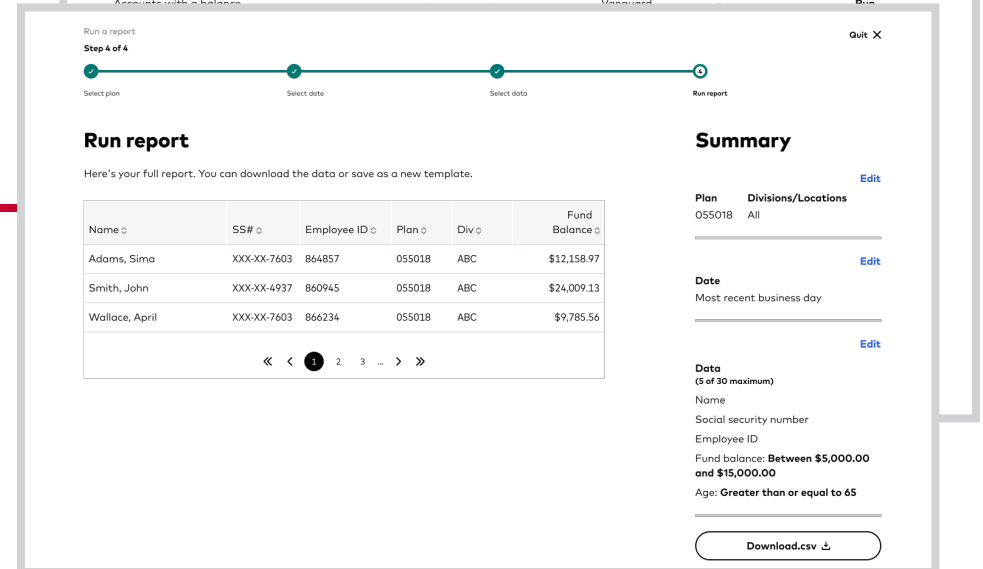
Accounts with a balance Vanguard Run

Run a report
Step 4 of 4

Quit ✕

Select plan Select date Select data 4 Run report

Run report

Here's your full report. You can download the data or save as a new template.

| Name ⇕ | SS# ⇕ | Employee ID ⇕ | Plan ⇕ | Div ⇕ | Fund Balance ⇕ |
|---|---|---|---|---|---|
| Adams, Sima | XXX-XX-7603 | 864857 | 055018 | ABC | $12,158.97 |
| Smith, John | XXX-XX-4937 | 860945 | 055018 | ABC | $24,009.13 |
| Wallace, April | XXX-XX-7603 | 866234 | 055018 | ABC | $9,785.56 |

« ‹ 1 2 3 ... › »

Summary

Edit

Plan 055018
Divisions/Locations All

Edit

Date
Most recent business day

Edit

Data
(5 of 30 maximum)
Name
Social security number
Employee ID
Fund balance: Between $5,000.00 and $15,000.00
Age: Greater than or equal to 65

Download.csv